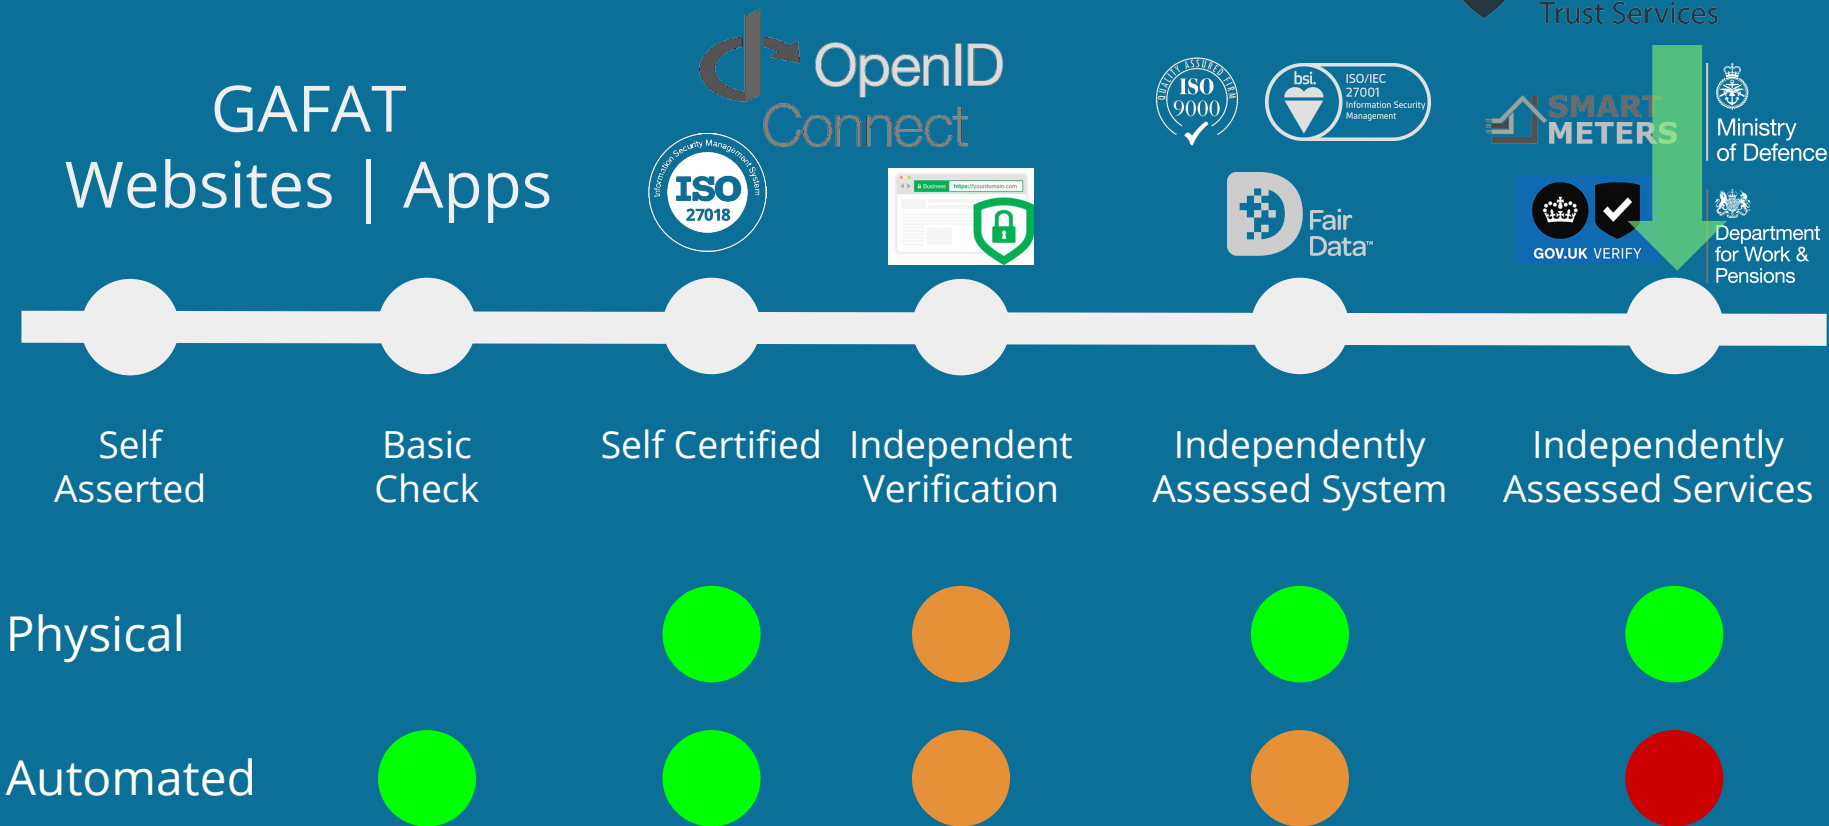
Trust Services

GAFAT
Websites | Apps

OpenID Connect

Information Security Management System
ISO 27018

Business https://yourdomain.com

QUALITY ASSURED FIRM
ISO 9000

bsi. ISO/IEC 27001 Information Security Management

SMART METERS

Ministry of Defence

Fair Data™

GOV.UK VERIFY

Department for Work & Pensions

Self Asserted

Basic Check

Self Certified

Independent Verification

Independently Assessed System

Independently Assessed Services

Physical

Automated